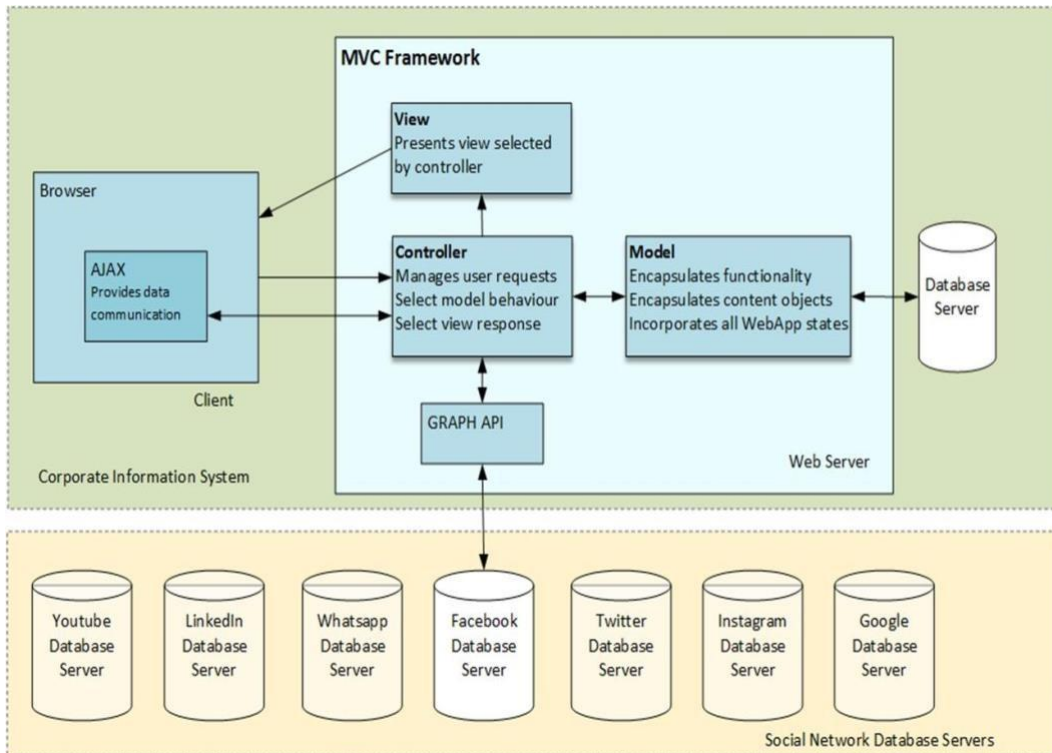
MVC Framework

View
Presents view selected by controller

Browser

AJAX
Provides data communication

Client

Controller
Manages user requests
Select model behaviour
Select view response

Model
Encapsulates functionality
Encapsulates content objects
Incorporates all WebApp states

Database Server

GRAPH API

Web Server

Corporate Information System

Youtube Database Server

LinkedIn Database Server

Whatsapp Database Server

Facebook Database Server

Twitter Database Server

Instagram Database Server

Google Database Server

Social Network Database Servers